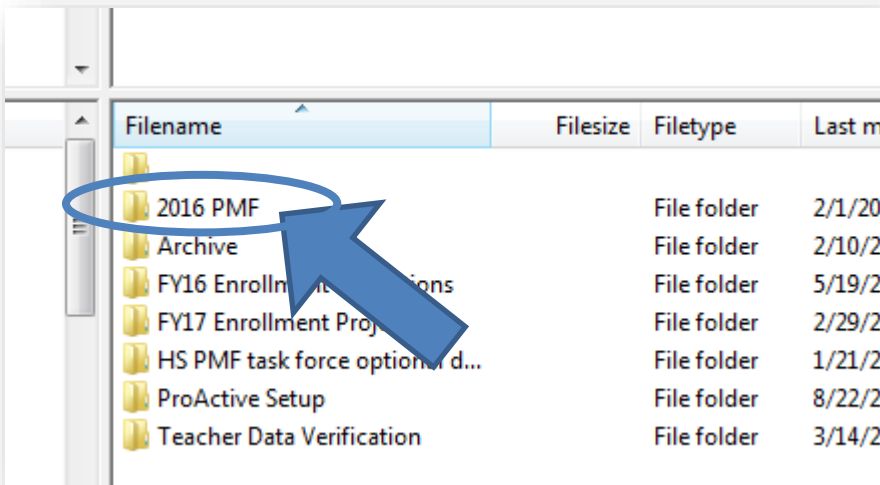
| Filename | Filesize | Filetype | Last m |
|---|---|---|---|
| .. | | | |
| 2016 PMF | | File folder | 2/1/20 |
| Archive | | File folder | 2/10/2 |
| FY16 Enrollm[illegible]ions | | File folder | 5/19/2 |
| FY17 Enrollment Proj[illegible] | | File folder | 2/29/2 |
| HS PMF task force option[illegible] d... | | File folder | 1/21/2 |
| ProActive Setup | | File folder | 8/22/2 |
| Teacher Data Verification | | File folder | 3/14/2 |